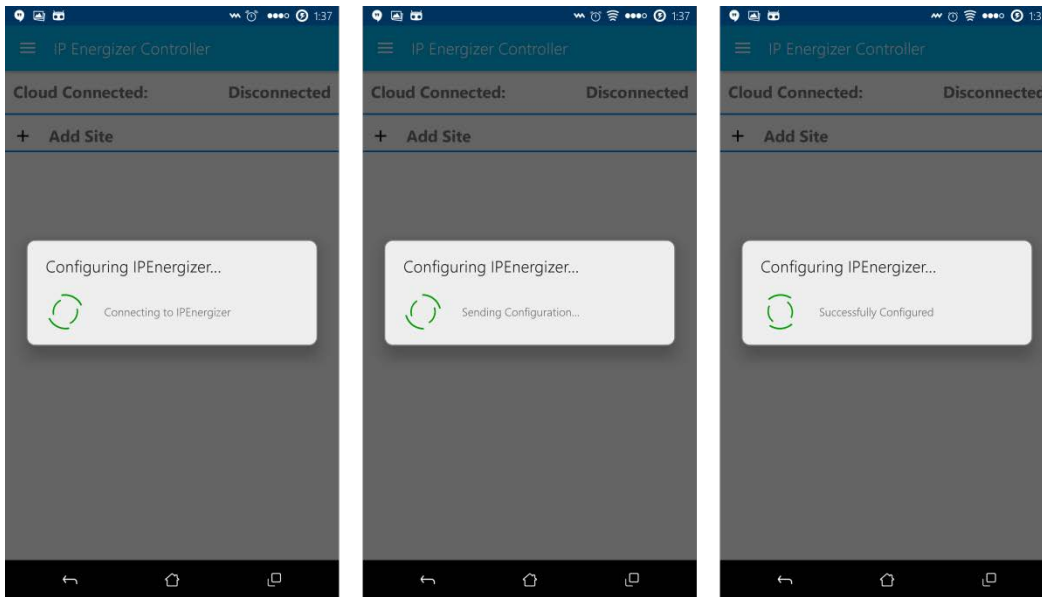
1:37

IP Energizer Controller

Cloud Connected: Disconnected

+ Add Site

Configuring IPEnergizer...

Connecting to IPEnergizer

1:37

IP Energizer Controller

Cloud Connected: Disconnected

+ Add Site

Configuring IPEnergizer...

Sending Configuration...

1:3

IP Energizer Controller

Cloud Connected: Disconnecte

+ Add Site

Configuring IPEnergizer...

Successfully Configured